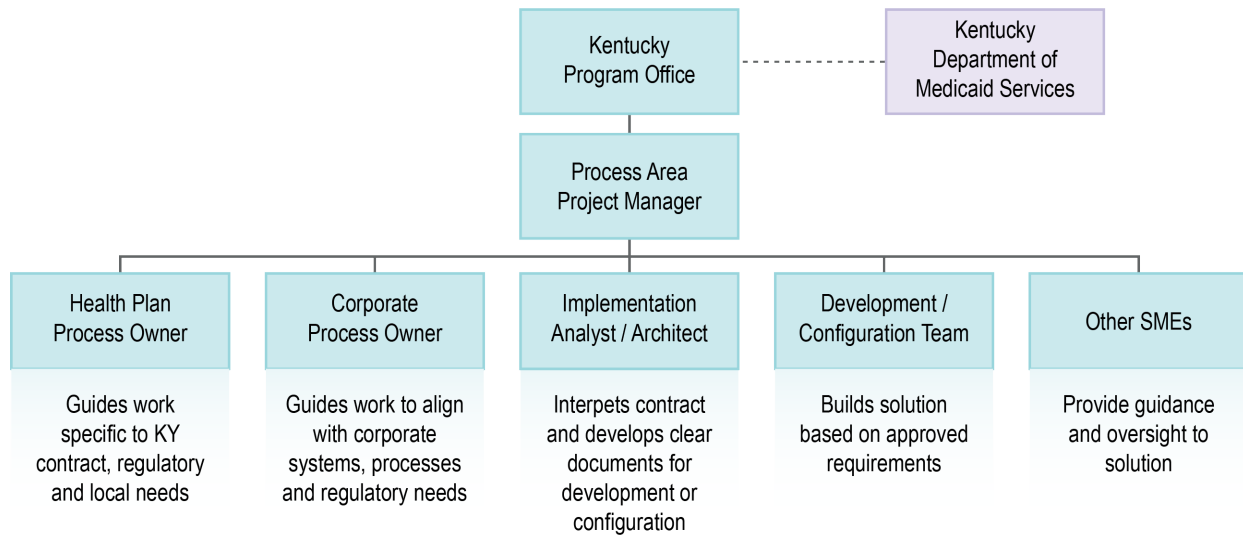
Kentucky Program Office

Kentucky Department of Medicaid Services

Process Area Project Manager

Health Plan Process Owner

Guides work specific to KY contract, regulatory and local needs

Corporate Process Owner

Guides work to align with corporate systems, processes and regulatory needs

Implementation Analyst / Architect

Interpets contract and develops clear documents for development or configuration

Development / Configuration Team

Builds solution based on approved requirements

Other SMEs

Provide guidance and oversight to solution